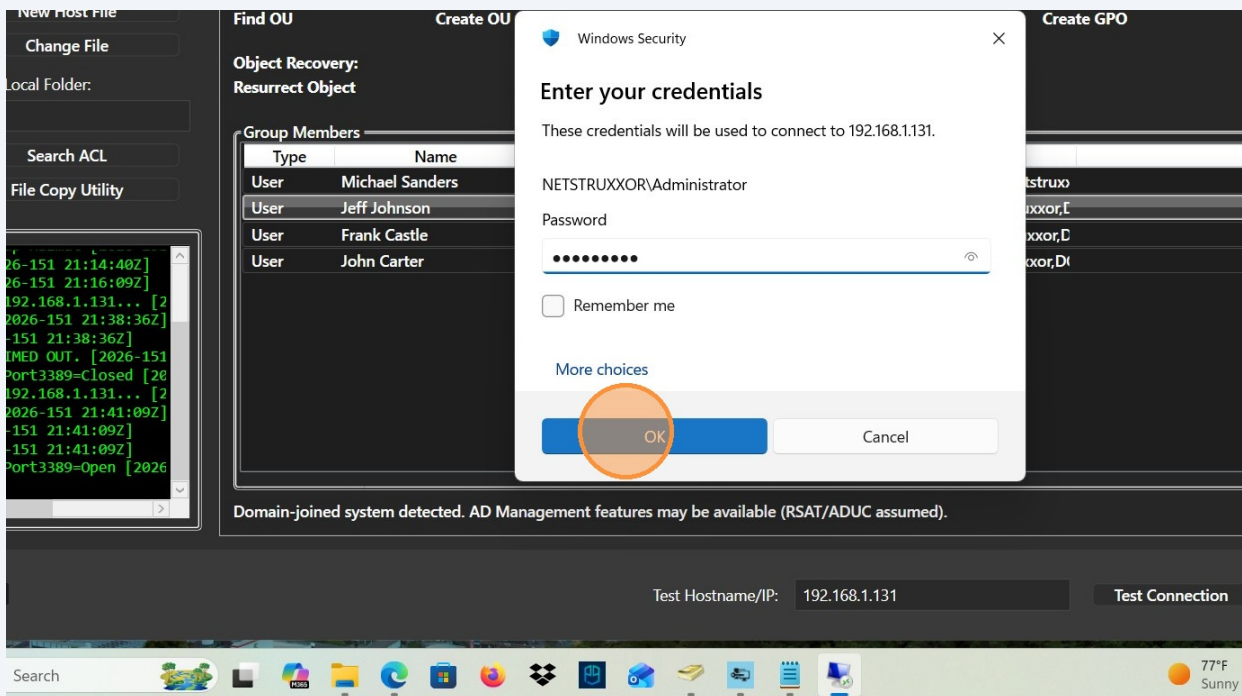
New Host File
Change File
Local Folder:
Search ACL
File Copy Utility

26-151 21:14:40Z]
26-151 21:16:09Z]
192.168.1.131... [2
2026-151 21:38:36Z]
-151 21:38:36Z]
IMED OUT. [2026-151
Port3389=Closed [20
192.168.1.131... [2
2026-151 21:41:09Z]
-151 21:41:09Z]
-151 21:41:09Z]
Port3389=Open [2026

Find OU
Create OU
Create GPO
Object Recovery:
Resurrect Object

Group Members

| Type | Name | |
|---|---|---|
| User | Michael Sanders | tstrux |
| User | Jeff Johnson | uxxor,D |
| User | Frank Castle | xxor,D |
| User | John Carter | xxor,D |

Domain-joined system detected. AD Management features may be available (RSAT/ADUC assumed).

Windows Security
Enter your credentials
These credentials will be used to connect to 192.168.1.131.
NETSTRUXXOR\Administrator
Password
●●●●●●●●●
Remember me
More choices
OK
Cancel

Test Hostname/IP: 192.168.1.131
Test Connection

Search
77°F
Sunny